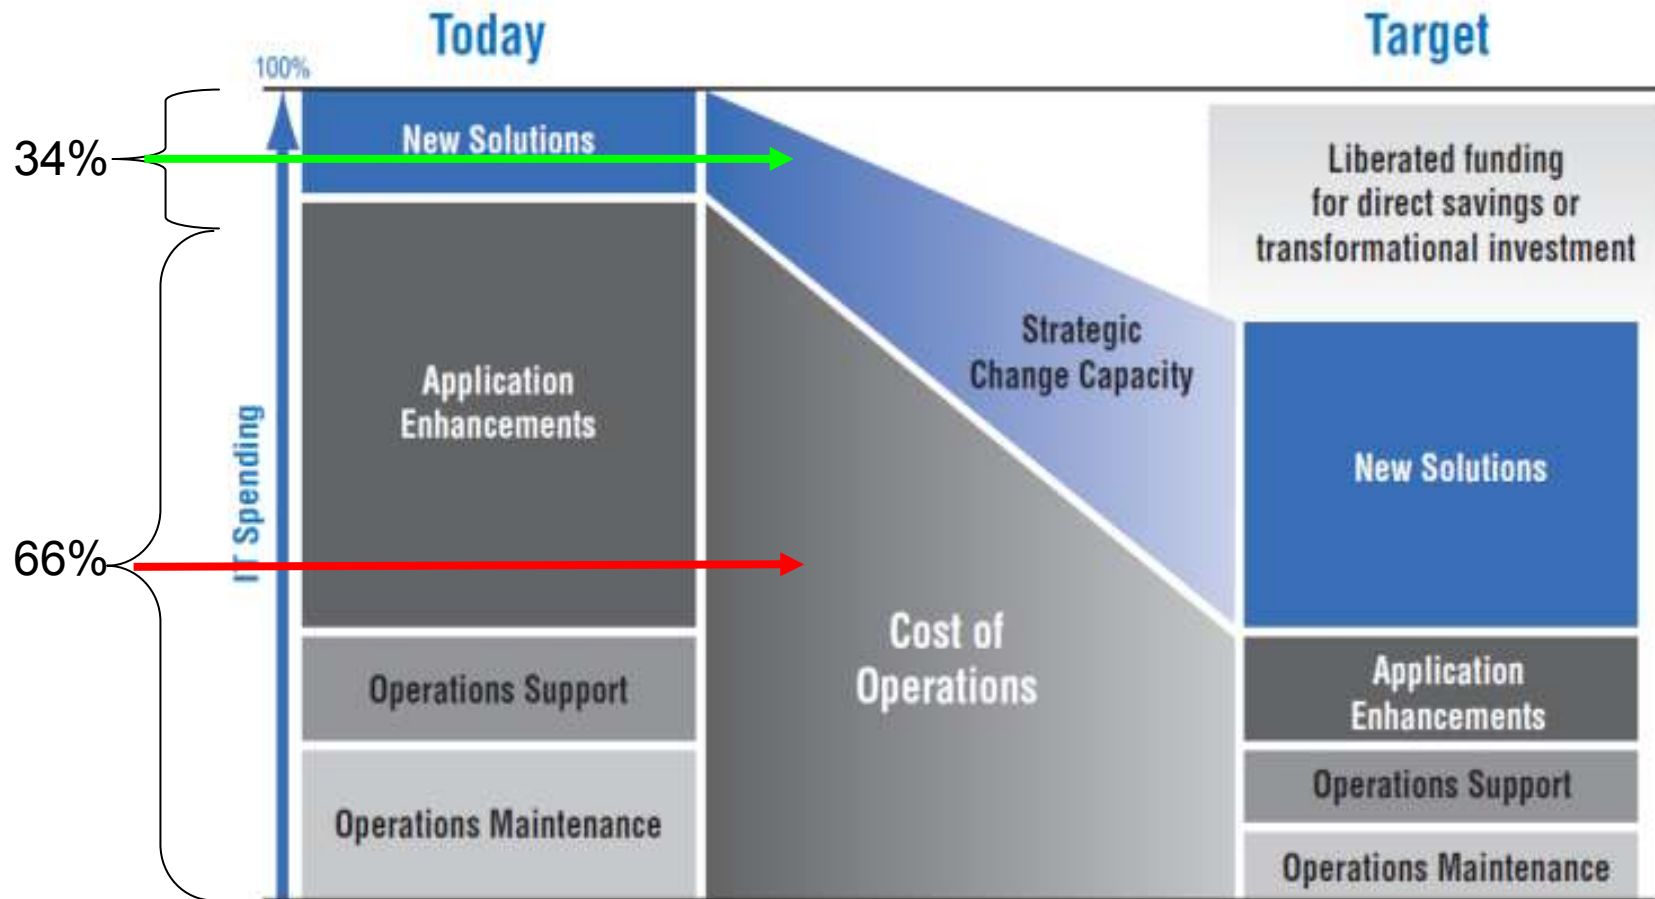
Today

Target

100%

34%

66%

IT Spending

New Solutions

Application Enhancements

Operations Support

Operations Maintenance

Strategic Change Capacity

Cost of Operations

Liberated funding for direct savings or transformational investment

New Solutions

Application Enhancements

Operations Support

Operations Maintenance